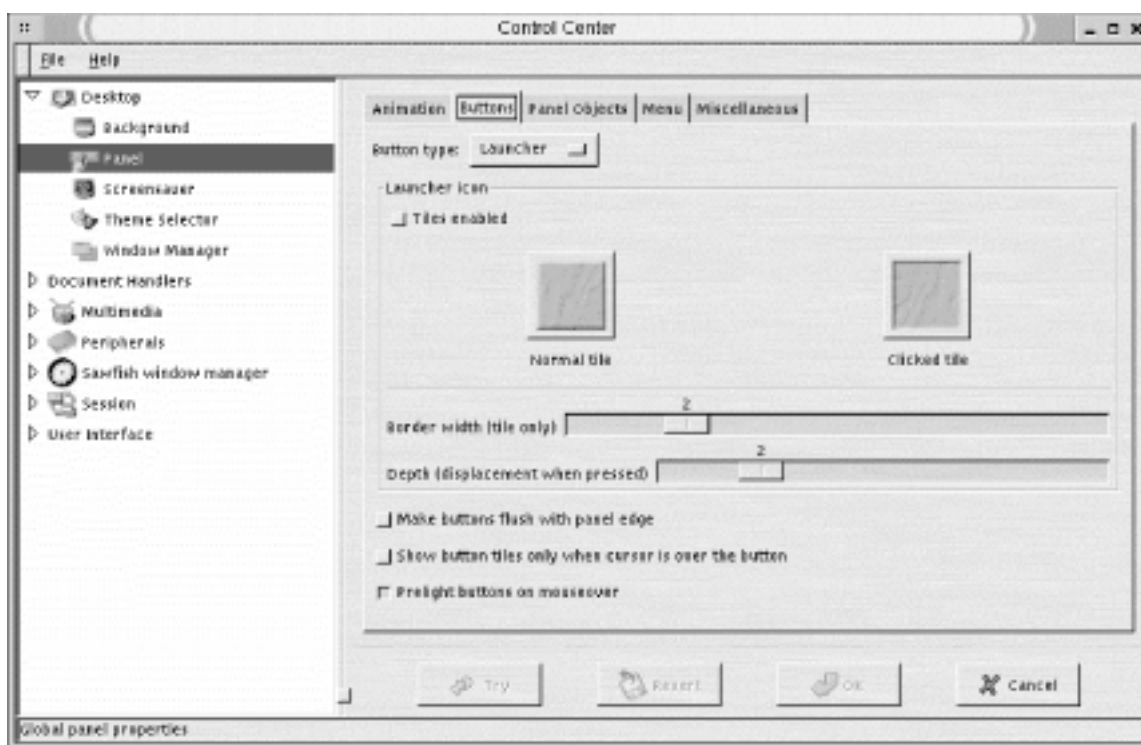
Control Center

File Help

Desktop
Background
Panel
Screensaver
Theme Selector
Window Manager
Document Handlers
Multimedia
Peripherals
Sawfish window manager
Session
User Interface

Animation | Buttons | Panel Objects | Menu | Miscellaneous

Button type: Launcher

Launcher icon

Tiles enabled

Normal tile

Clicked tile

Border width (tile only) 2

Depth (displacement when pressed) 2

Make buttons flush with panel edge

Show button tiles only when cursor is over the button

Prelight buttons on mouseover

Try Revert OK Cancel

Global panel properties